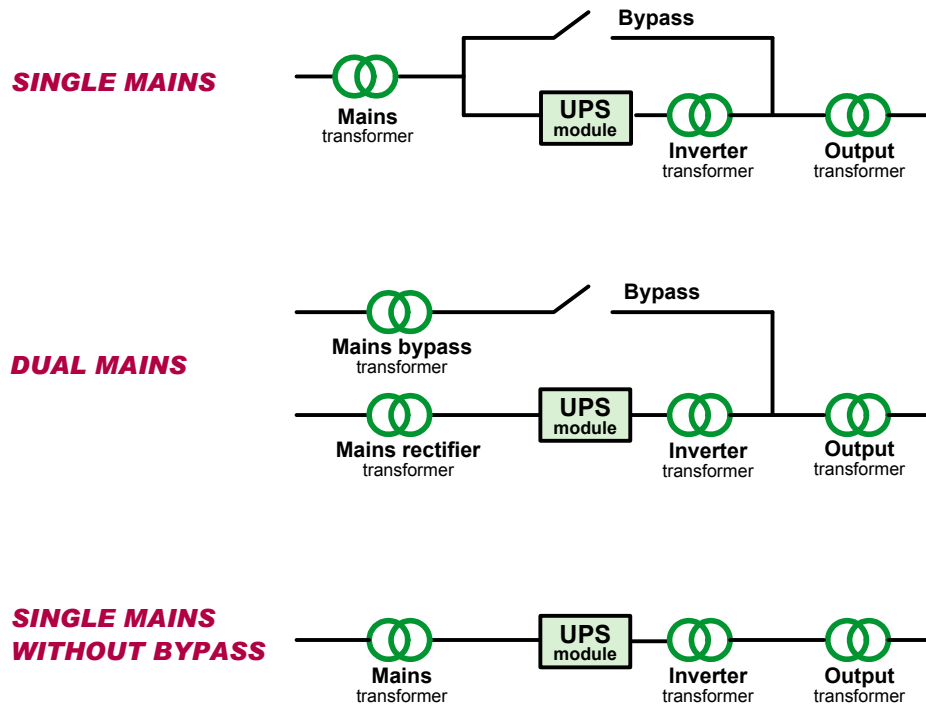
SINGLE MAINS

Bypass

Mains transformer

UPS module

Inverter transformer

Output transformer

DUAL MAINS

Bypass

Mains bypass transformer

Mains rectifier transformer

UPS module

Inverter transformer

Output transformer

SINGLE MAINS WITHOUT BYPASS

Mains transformer

UPS module

Inverter transformer

Output transformer